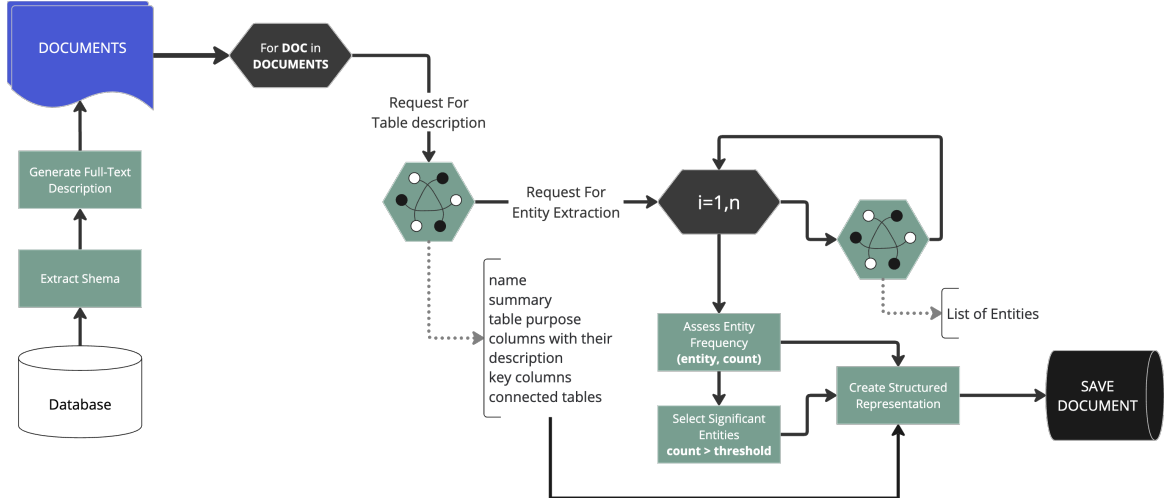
DOCUMENTS

Generate Full-Text Description

Extract Shema

Database

For **DOC** in **DOCUMENTS**

Request For Table description

Request For Entity Extraction

i=1,n

name
summary
table purpose
columns with their description
key columns
connected tables

List of Entities

Assess Entity Frequency
**(entity, count)**

Select Significant Entities
**count > threshold**

Create Structured Representation

SAVE DOCUMENT